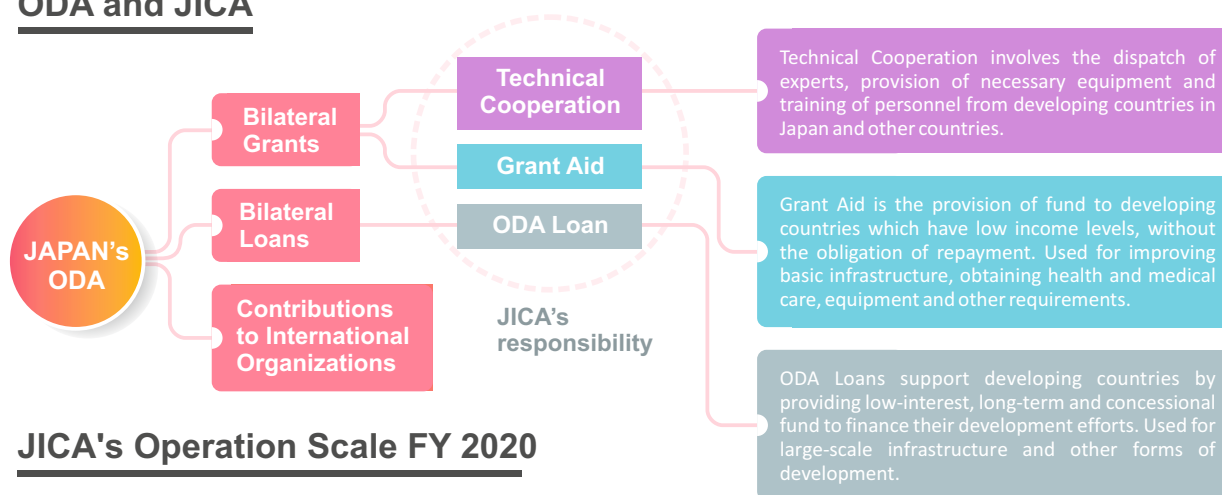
ODA and JICA

JAPAN's ODA

Bilateral Grants

Bilateral Loans

Contributions to International Organizations

Technical Cooperation

Grant Aid

ODA Loan

JICA's responsibility

Technical Cooperation involves the dispatch of experts, provision of necessary equipment and training of personnel from developing countries in Japan and other countries.

Grant Aid is the provision of fund to developing countries which have low income levels, without the obligation of repayment. Used for improving basic infrastructure, obtaining health and medical care, equipment and other requirements.

ODA Loans support developing countries by providing low-interest, long-term and concessional fund to finance their development efforts. Used for large-scale infrastructure and other forms of development.

JICA's Operation Scale FY 2020